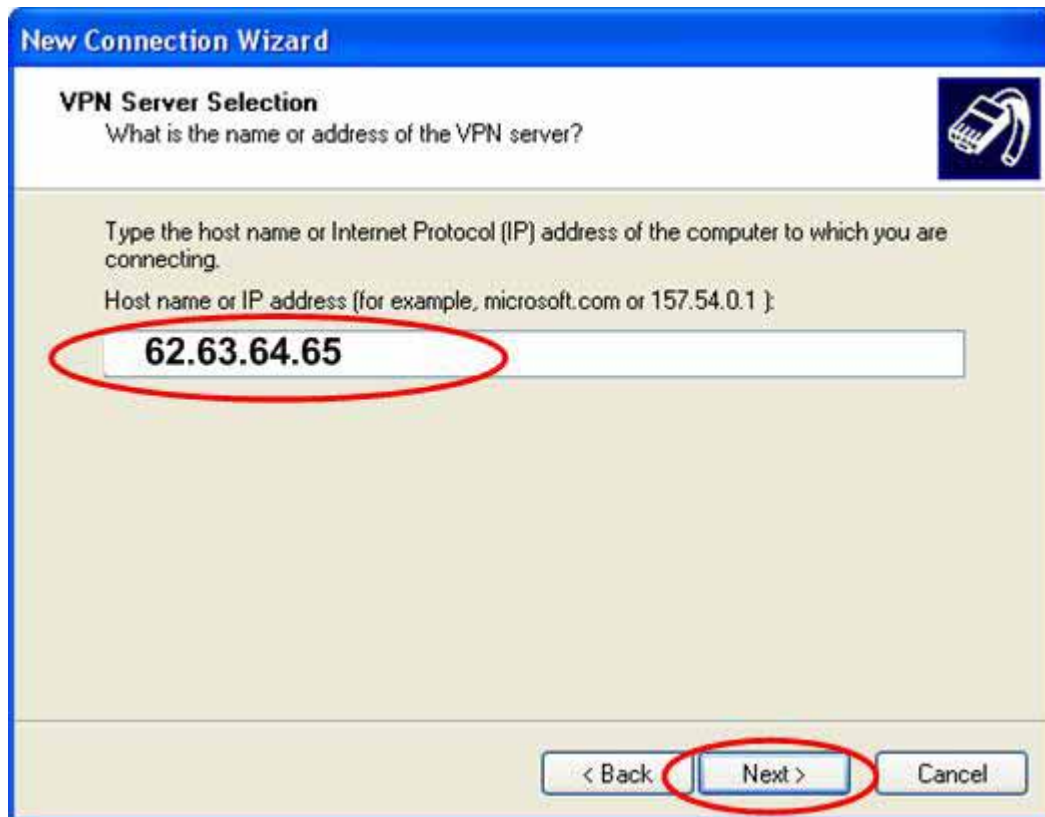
New Connection Wizard

VPN Server Selection
What is the name or address of the VPN server?

Type the host name or Internet Protocol (IP) address of the computer to which you are connecting.

Host name or IP address (for example, microsoft.com or 157.54.0.1 ):

62.63.64.65

< Back
Next >
Cancel